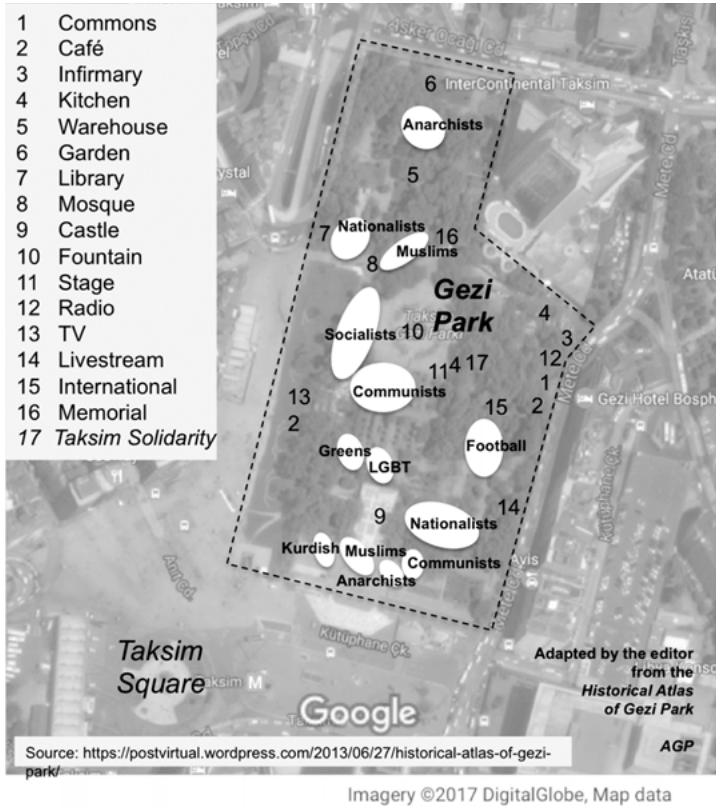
1 Commons
2 Café
3 Infirmary
4 Kitchen
5 Warehouse
6 Garden
7 Library
8 Mosque
9 Castle
10 Fountain
11 Stage
12 Radio
13 TV
14 Livestream
15 International
16 Memorial
17 Taksim Solidarity

Asker Ocağı Cd
InterContinental Taksim
Taksim
Mete Cd
ystal
Atatü

6
Anarchists
5
7 Nationalists
16
8 Muslims
Gezi Park
4
3
Socialists 10
Taks
12
11 4 17
1
Communists
13
15
2
2
Gezi Hotel Bosph
Greens
Football
LGBT
9
14
Nationalists
Kurdish
Muslims
Communists
Anarchists
Kutuphane Çk.
Taksim Square
sim M
Google

Adapted by the editor from the Historical Atlas of Gezi Park

AGP

Source: https://postvirtual.wordpress.com/2013/06/27/historical-atlas-of-gezi-park/

Imagery ©2017 DigitalGlobe, Map data